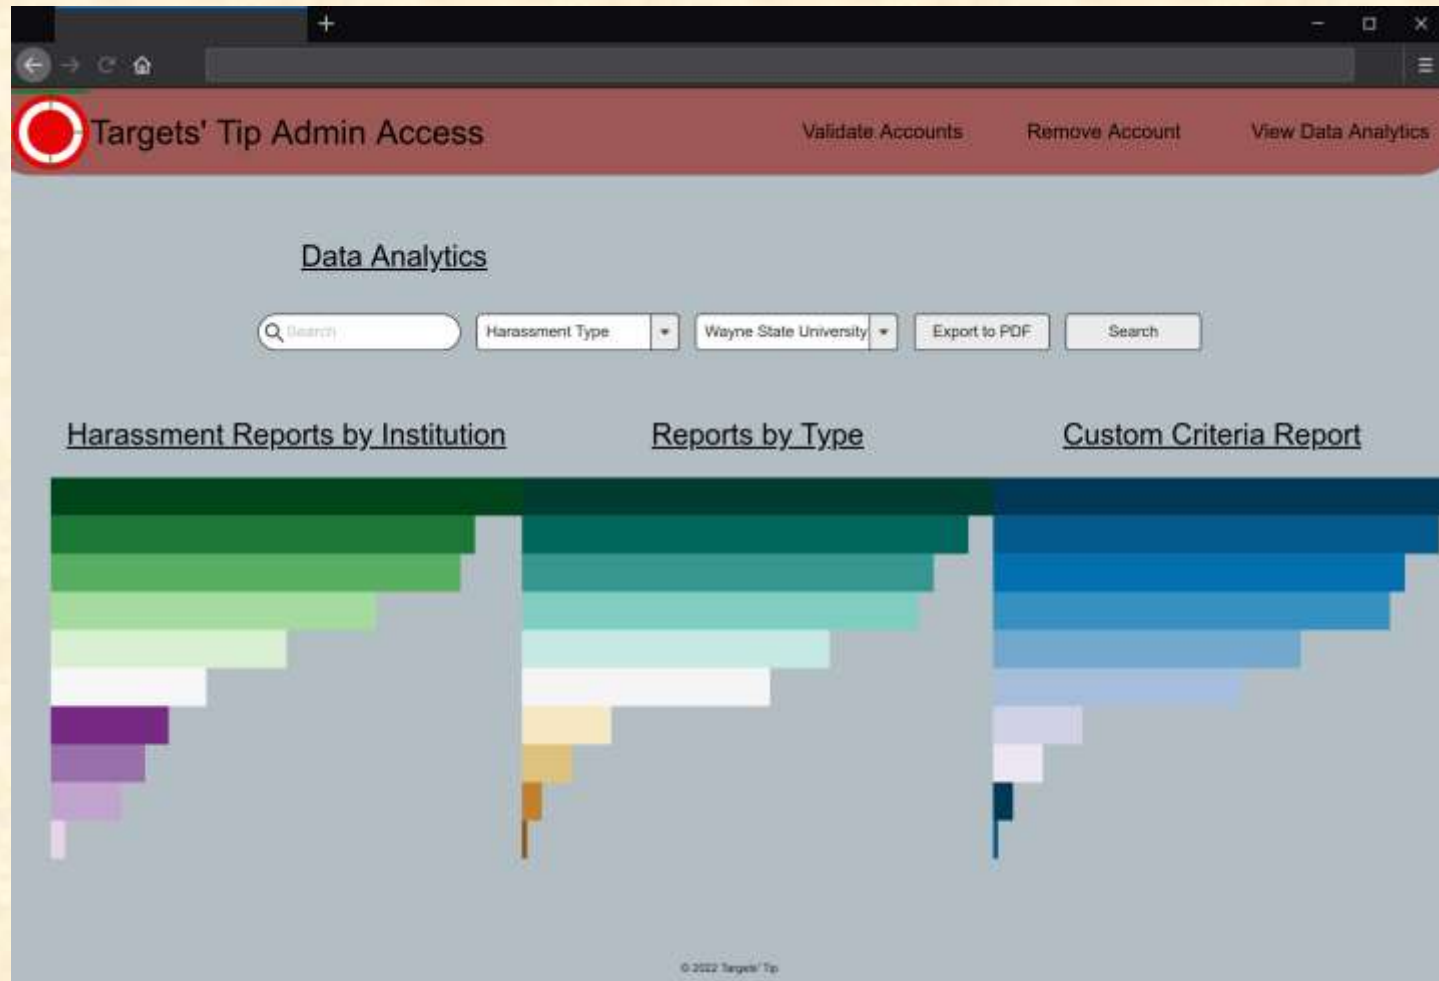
Targets' Tip Admin Access

Validate Accounts

Remove Account

View Data Analytics

Data Analytics

Search

Harassment Type

Wayne State University

Export to PDF

Search

Harassment Reports by Institution

Reports by Type

Custom Criteria Report

© 2022 Targets' Tip